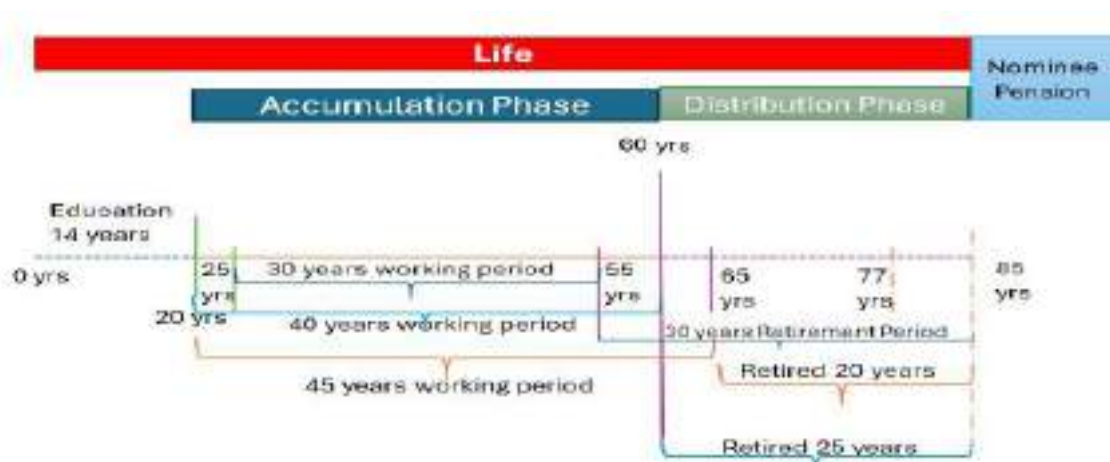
Life

Nominee Pension

Accumulation Phase

Distribution Phase

60 yrs

Education 14 years

0 yrs

25 yrs

30 years working period

55 yrs

65 yrs

77 yrs

85 yrs

20 yrs

40 years working period

30 years Retirement Period

Retired 20 years

45 years working period

Retired 25 years